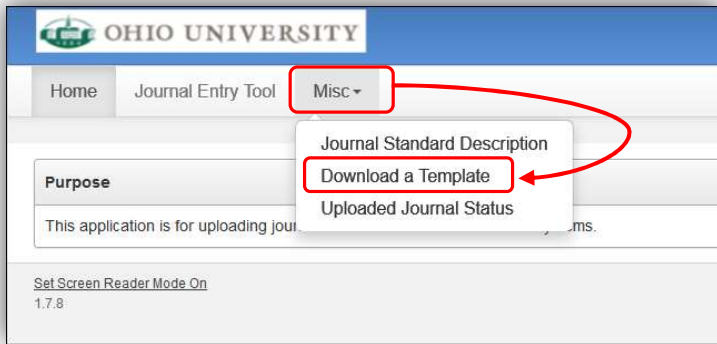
OHIO UNIVERSITY

Home Journal Entry Tool Misc

Journal Standard Description
Download a Template
Uploaded Journal Status

Purpose

This application is for uploading jou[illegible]ems.

Set Screen Reader Mode On
1.7.8